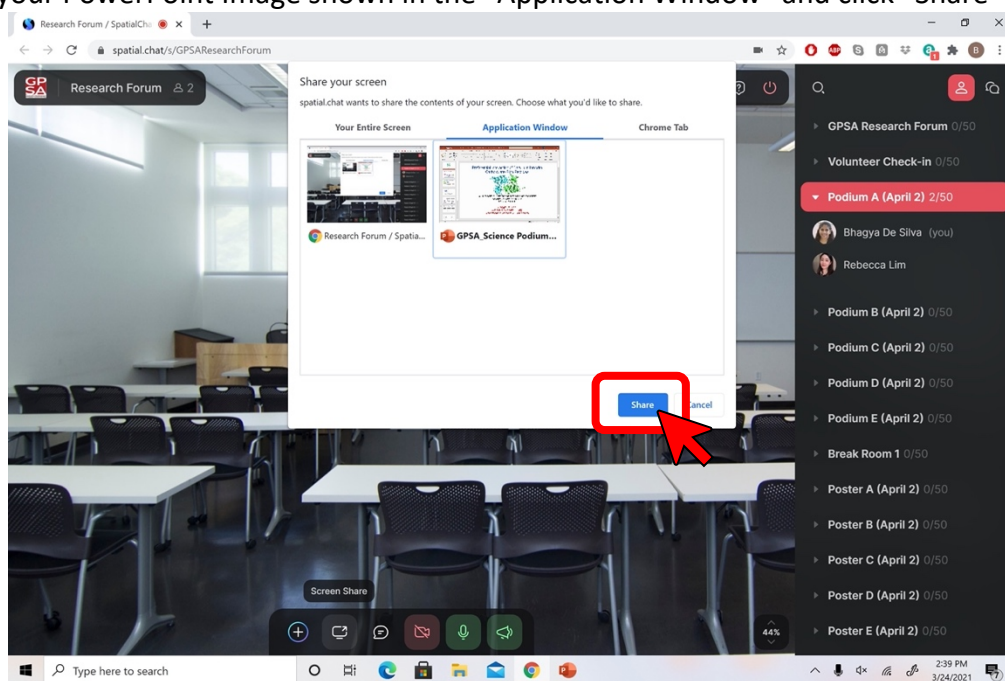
your PowerPoint image shown in the "Application Window" and click "Share"

Research Forum / SpatialCha

spatial.chat/s/GPSAResearchForum

GP SA Research Forum 2

Share your screen

spatial.chat wants to share the contents of your screen. Choose what you'd like to share.

Your Entire Screen | Application Window | Chrome Tab

Research Forum / Spatia...

GPSA_Science Podium...

Share

Cancel

GPSA Research Forum 0/50

Volunteer Check-in 0/50

Podium A (April 2) 2/50

Bhagya De Silva (you)

Rebecca Lim

Podium B (April 2) 0/50

Podium C (April 2) 0/50

Podium D (April 2) 0/50

Podium E (April 2) 0/50

Break Room 1 0/50

Poster A (April 2) 0/50

Poster B (April 2) 0/50

Poster C (April 2) 0/50

Poster D (April 2) 0/50

Poster E (April 2) 0/50

Screen Share

44%

Type here to search

2:39 PM
3/24/2021